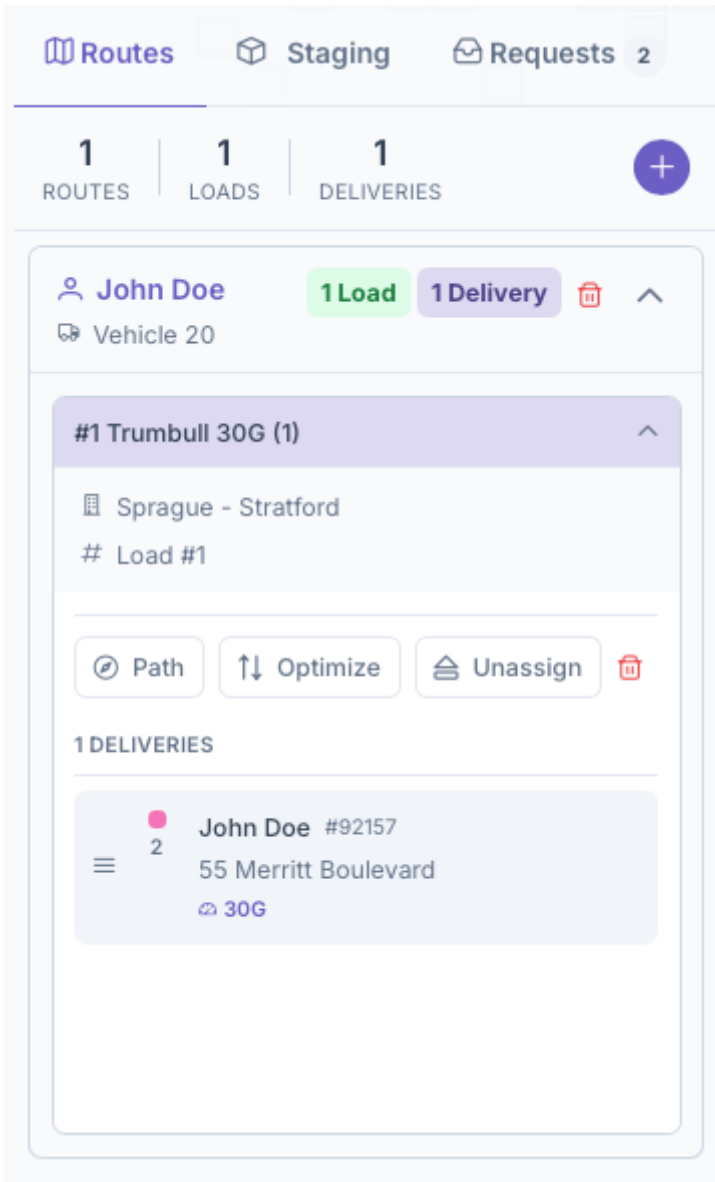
Routes Staging Requests 2

1
ROUTES

1
LOADS

1
DELIVERIES

+

John Doe
Vehicle 20
1 Load 1 Delivery

#1 Trumbull 30G (1)

Sprague - Stratford
# Load #1

Path Optimize Unassign

1 DELIVERIES

2
John Doe #92157
55 Merritt Boulevard
30G